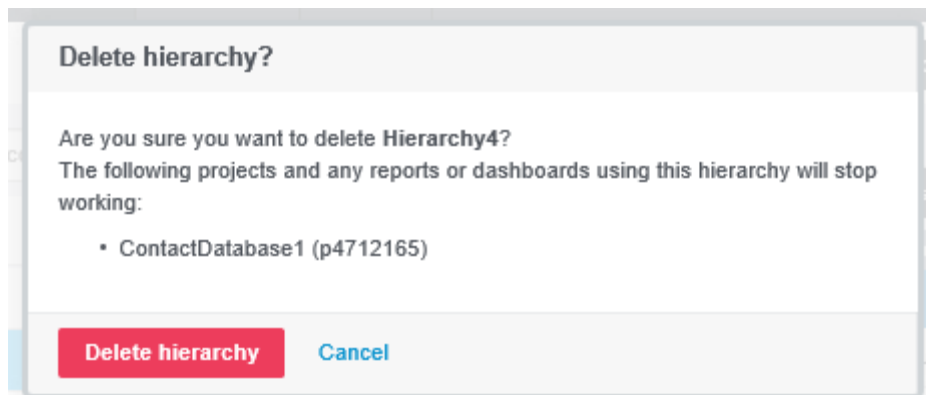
Delete hierarchy?

Are you sure you want to delete **Hierarchy4**?
The following projects and any reports or dashboards using this hierarchy will stop working:

• ContactDatabase1 (p4712165)

Delete hierarchy Cancel